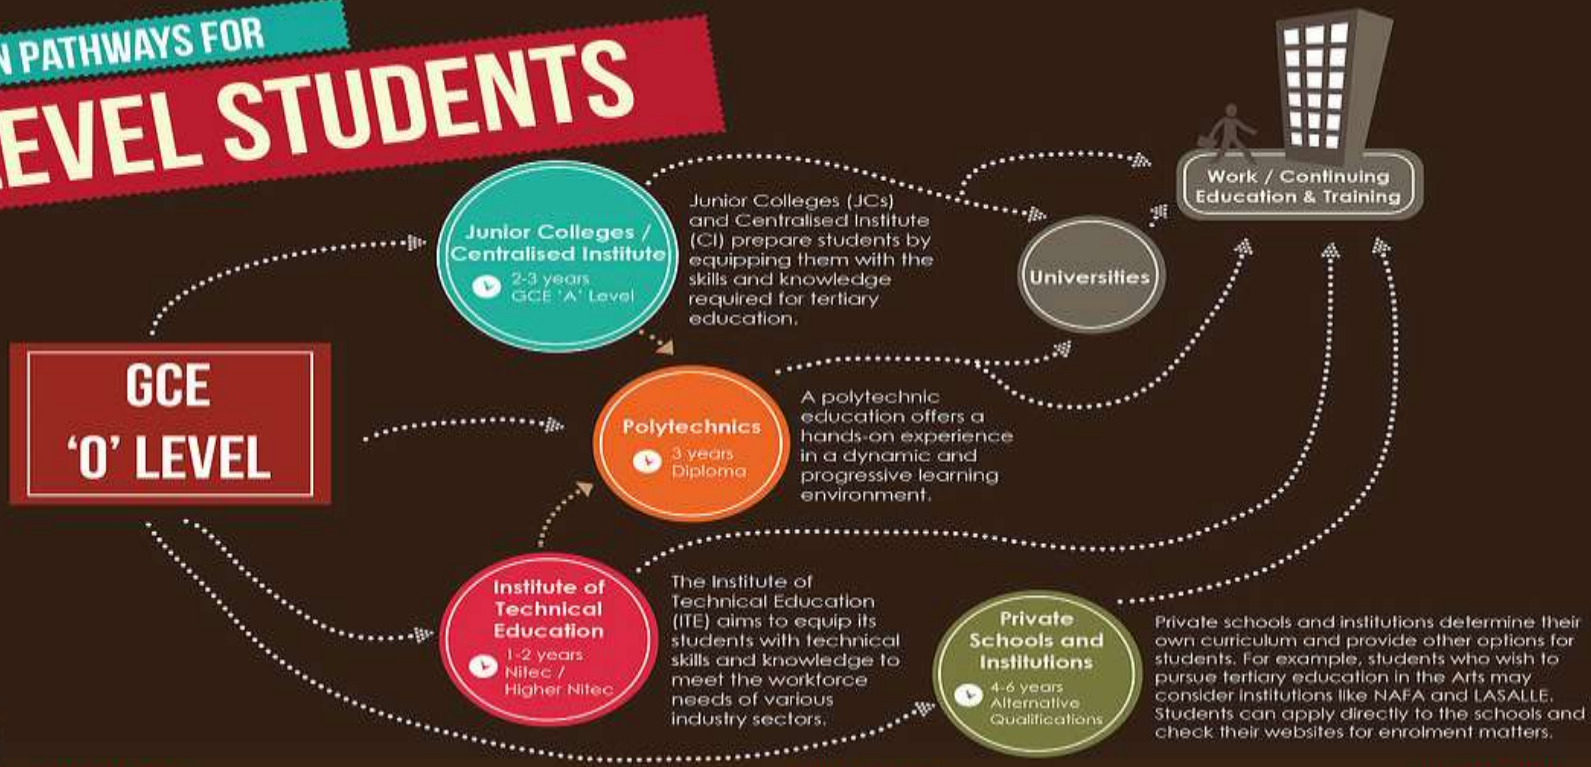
N PATHWAYS FOR

EVEL STUDENTS

Work / Continuing Education & Training

Junior Colleges / Centralised Institute
2-3 years
GCE 'A' Level

Junior Colleges (JCs) and Centralised Institute (CI) prepare students by equipping them with the skills and knowledge required for tertiary education.

Universities

GCE 'O' LEVEL

Polytechnics
3 years
Diploma

A polytechnic education offers a hands-on experience in a dynamic and progressive learning environment.

Institute of Technical Education
1-2 years
Nitec / Higher Nitec

The Institute of Technical Education (ITE) aims to equip its students with technical skills and knowledge to meet the workforce needs of various industry sectors.

Private Schools and Institutions
4-6 years
Alternative Qualifications

Private schools and institutions determine their own curriculum and provide other options for students. For example, students who wish to pursue tertiary education in the Arts may consider institutions like NAFA and LASALLE. Students can apply directly to the schools and check their websites for enrolment matters.